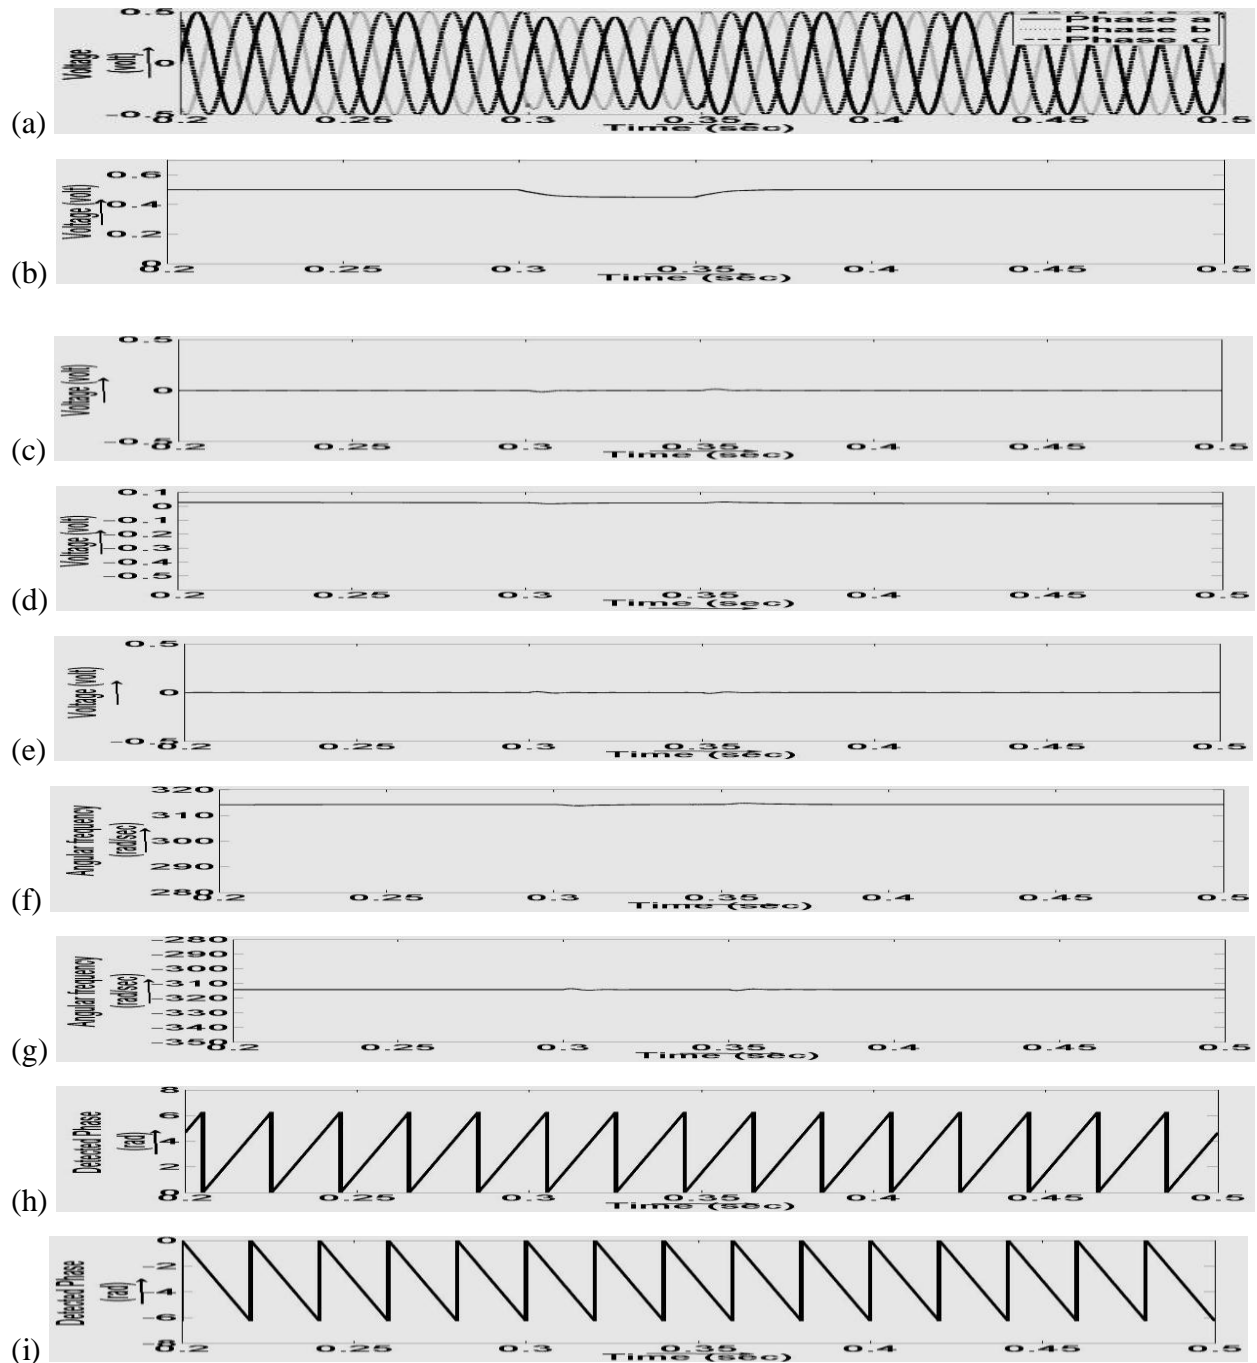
0.5
Voltage (volt) ↑
0
-0.5
0.2 0.25 0.3 0.35 0.4 0.45 0.5
Time (sec)
Phase a
Phase b
Phase c
(a)

0.6
Voltage (volt) ↑ 0.4
0.2
0
0.2 0.25 0.3 0.35 0.4 0.45 0.5
Time (sec)
(b)

0.5
Voltage (volt) ↑ 0
-0.5
0.2 0.25 0.3 0.35 0.4 0.45 0.5
Time (sec)
(c)

0.1
0
-0.1
Voltage (volt) ↑ -0.2
-0.3
-0.4
-0.5
0.2 0.25 0.3 0.35 0.4 0.45 0.5
Time (sec)
(d)

0.5
Voltage (volt) ↑ 0
-0.5
0.2 0.25 0.3 0.35 0.4 0.45 0.5
Time (sec)
(e)

320
310
Angular frequency (rad/sec) ↑ 300
290
280
0.2 0.25 0.3 0.35 0.4 0.45 0.5
Time (sec)
(f)

-280
-290
-300
Angular frequency (rad/sec) ↑ -310
-320
-330
-340
-350
0.2 0.25 0.3 0.35 0.4 0.45 0.5
Time (sec)
(g)

8
6
Detected Phase (rad) ↑ 4
2
0
0.2 0.25 0.3 0.35 0.4 0.45 0.5
Time (sec)
(h)

0
-2
Detected Phase (rad) ↑ -4
-6
-8
0.2 0.25 0.3 0.35 0.4 0.45 0.5
Time (sec)
(i)